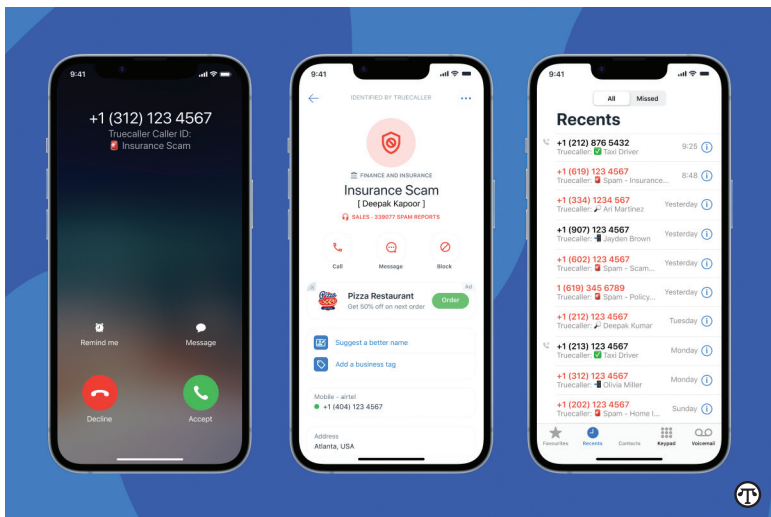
9:41

+1 (312) 123 4567
Truecaller Caller ID:
Insurance Scam

Remind me
Message

Decline
Accept

9:41

IDENTIFIED BY TRUECALLER

FINANCE AND INSURANCE
Insurance Scam
[ Deepak Kapoor ]
SALES - 338077 SPAM REPORTS

Call
Message
Block

Ad
Pizza Restaurant
Get 50% off on next order
Order

Suggest a better name
Add a business tag

Mobile - airtel
+1 (404) 123 4567

Address
Atlanta, USA

9:41

All
Missed

Recents

+1 (212) 876 5432
Truecaller: Taxi Driver
9:25

+1 (619) 123 4567
Truecaller: Spam - Insurance...
8:48

+1 (334) 1234 567
Truecaller: Ari Martinez
Yesterday

+1 (907) 123 4567
Truecaller: Jayden Brown
Yesterday

+1 (602) 123 4567
Truecaller: Spam - Scam...
Yesterday

1 (619) 345 6789
Truecaller: Spam - Policy...
Yesterday

+1 (212) 123 4567
Truecaller: Deepak Kumar
Tuesday

+1 (213) 123 4567
Truecaller: Taxi Driver
Monday

+1 (312) 123 4567
Truecaller: Olivia Miller
Monday

+1 (202) 123 4567
Truecaller: Spam - Home I...
Sunday

Favourites
Recents
Contacts
Keypad
Voicemail